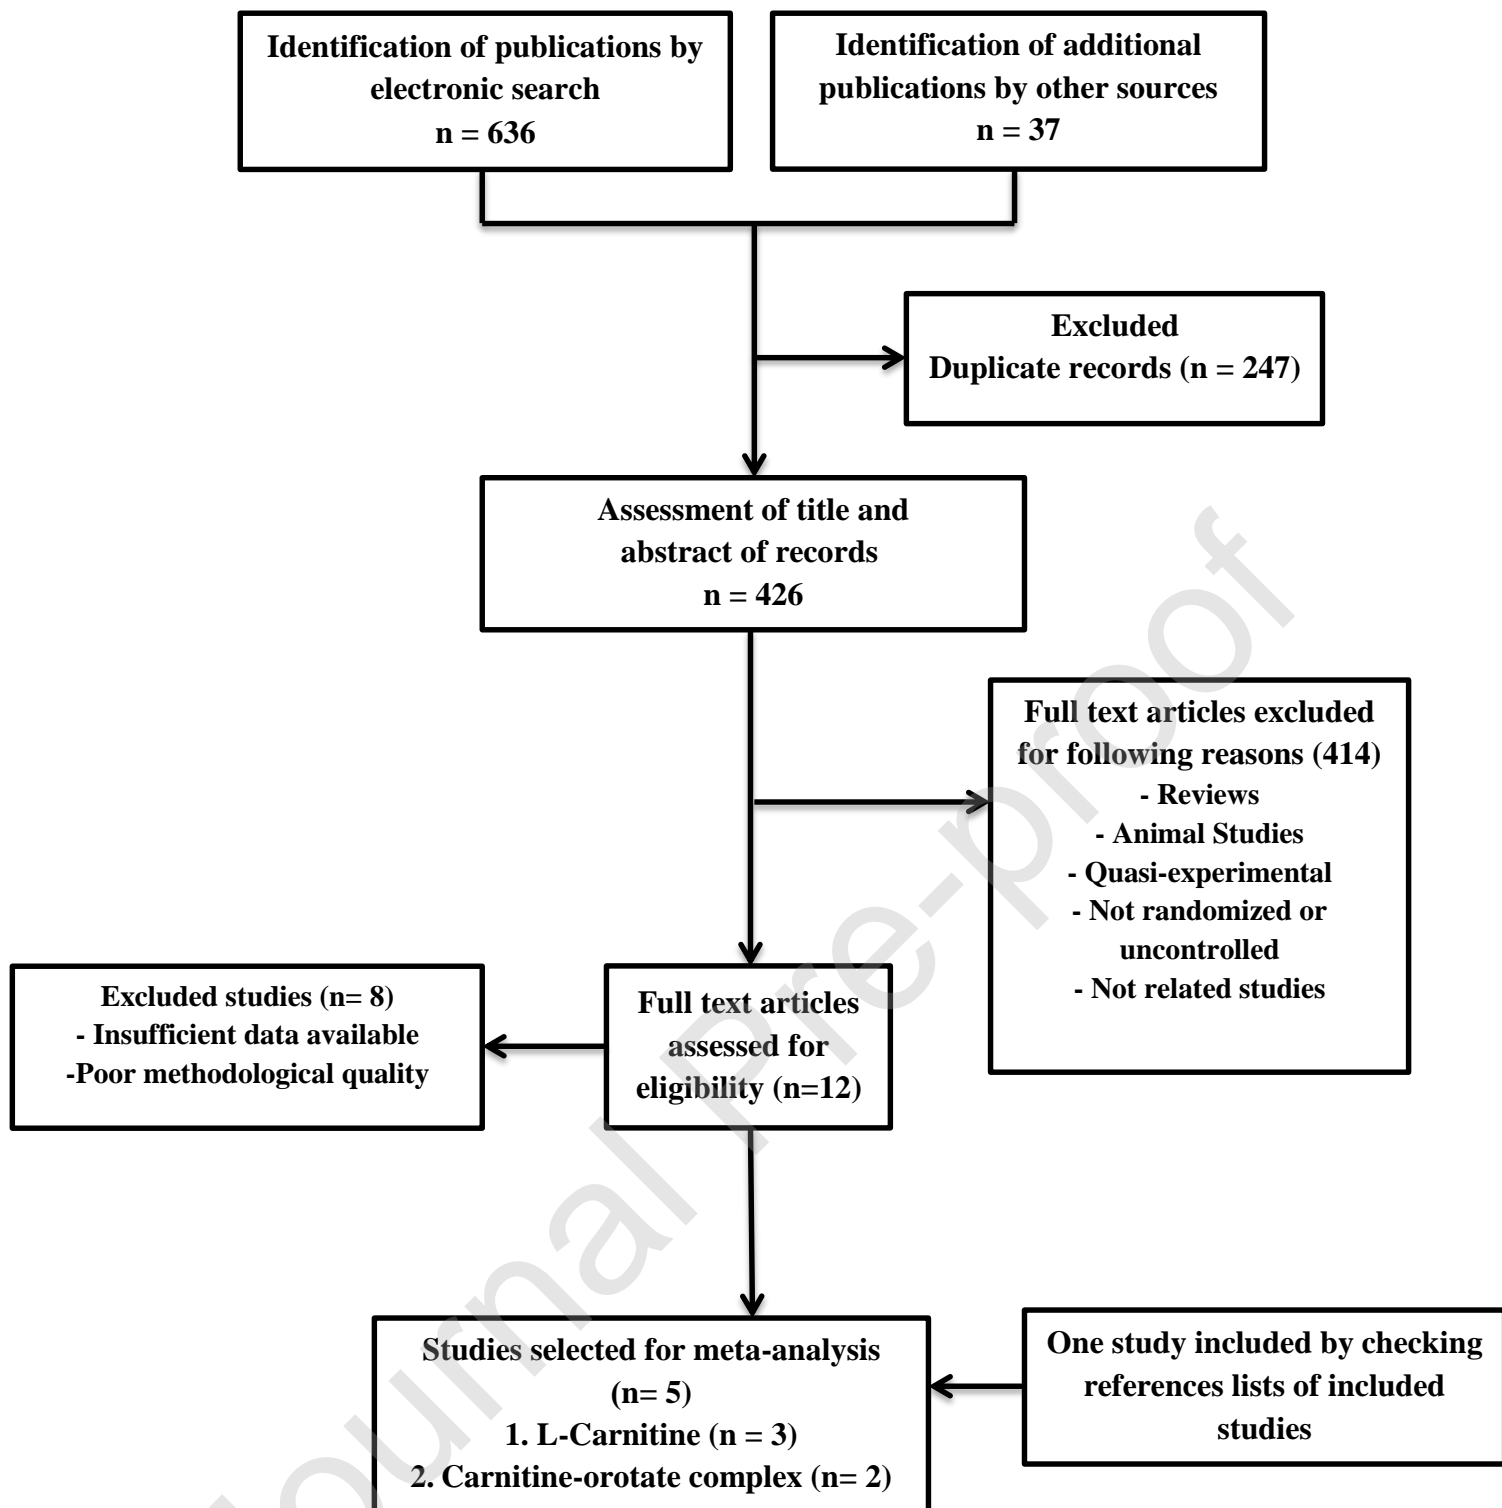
Identification of publications by electronic search
n = 636

Identification of additional publications by other sources
n = 37

Excluded
Duplicate records (n = 247)

Assessment of title and abstract of records
n = 426

Full text articles excluded for following reasons (414)
- Reviews
- Animal Studies
- Quasi-experimental
- Not randomized or uncontrolled
- Not related studies

Excluded studies (n= 8)
- Insufficient data available
-Poor methodological quality

Full text articles assessed for eligibility (n=12)

Studies selected for meta-analysis (n= 5)
1. L-Carnitine (n = 3)
2. Carnitine-orotate complex (n= 2)

One study included by checking references lists of included studies

Journal Pre-proof